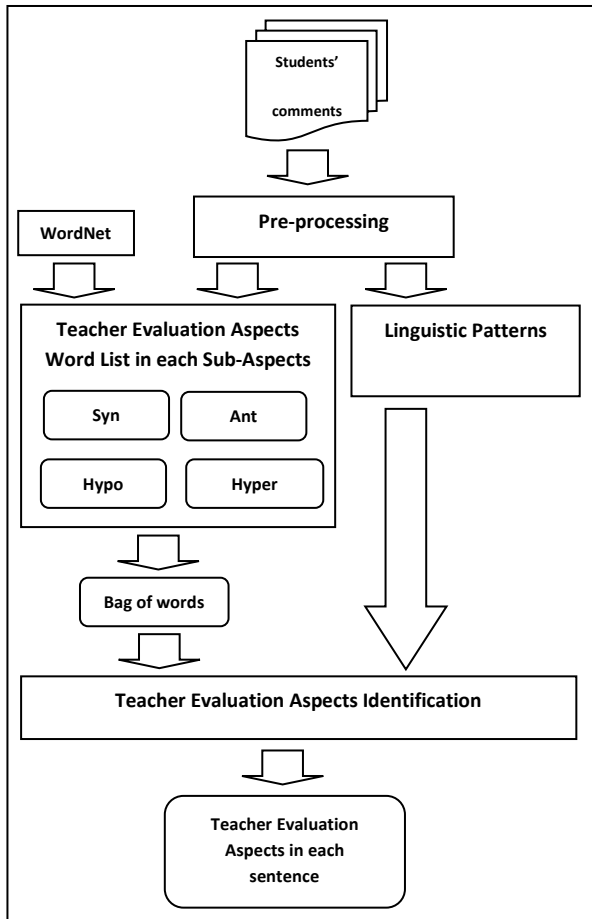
Students' comments

Pre-processing

WordNet

Teacher Evaluation Aspects Word List in each Sub-Aspects

Syn

Ant

Hypo

Hyper

Linguistic Patterns

Bag of words

Teacher Evaluation Aspects Identification

Teacher Evaluation Aspects in each sentence